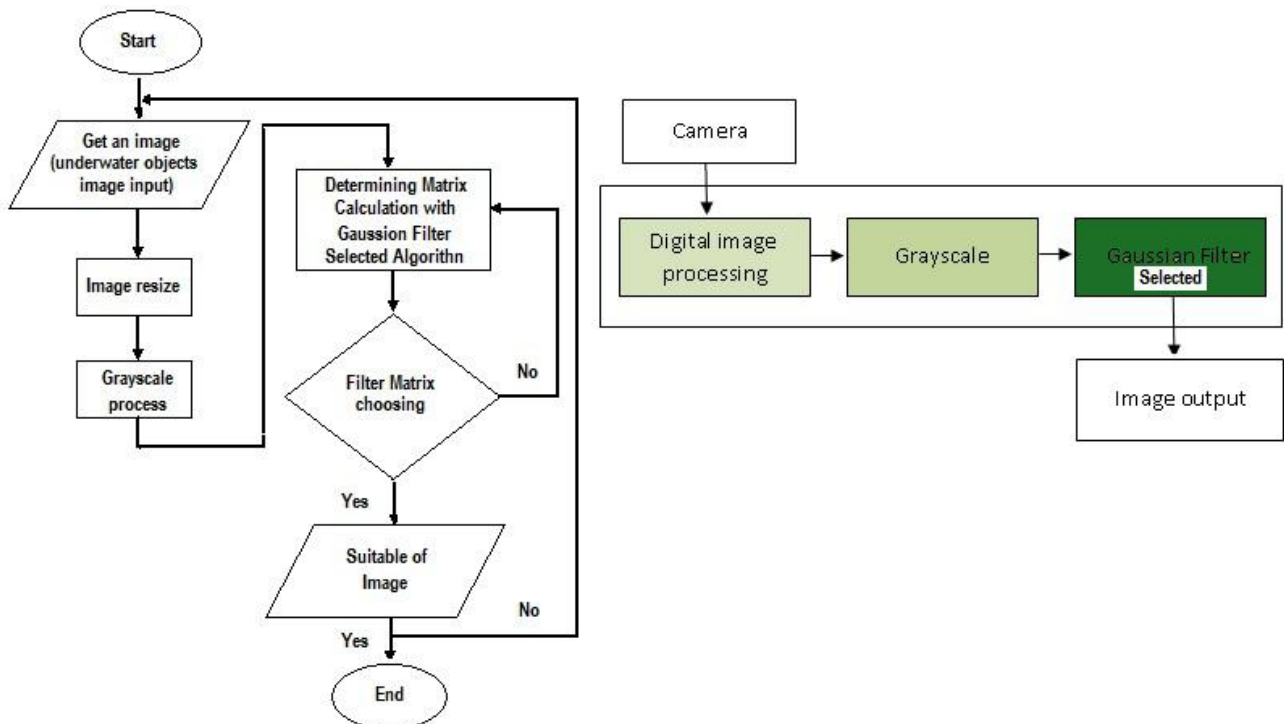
Start

Get an image (underwater objects image input)

Image resize

Grayscale process

Determining Matrix Calculation with Gaussion Filter Selected Algorithn

Filter Matrix choosing

No

Yes

Suitable of Image

No

Yes

End

Camera

Digital image processing

Grayscale

Gaussian Filter

Selected

Image output